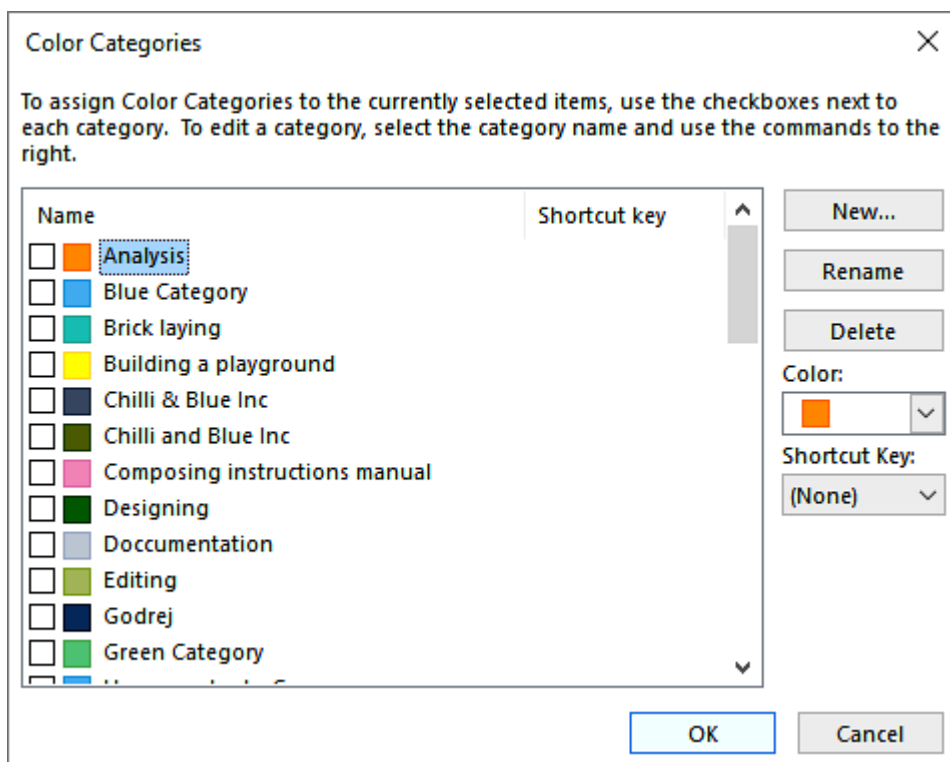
Color Categories

To assign Color Categories to the currently selected items, use the checkboxes next to each category. To edit a category, select the category name and use the commands to the right.

| Name | Shortcut key |
|---|---|
| Analysis | |
| Blue Category | |
| Brick laying | |
| Building a playground | |
| Chilli & Blue Inc | |
| Chilli and Blue Inc | |
| Composing instructions manual | |
| Designing | |
| Doccumentation | |
| Editing | |
| Godrej | |
| Green Category | |
| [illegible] | |

New...

Rename

Delete

Color:

Shortcut Key:

(None)

OK

Cancel